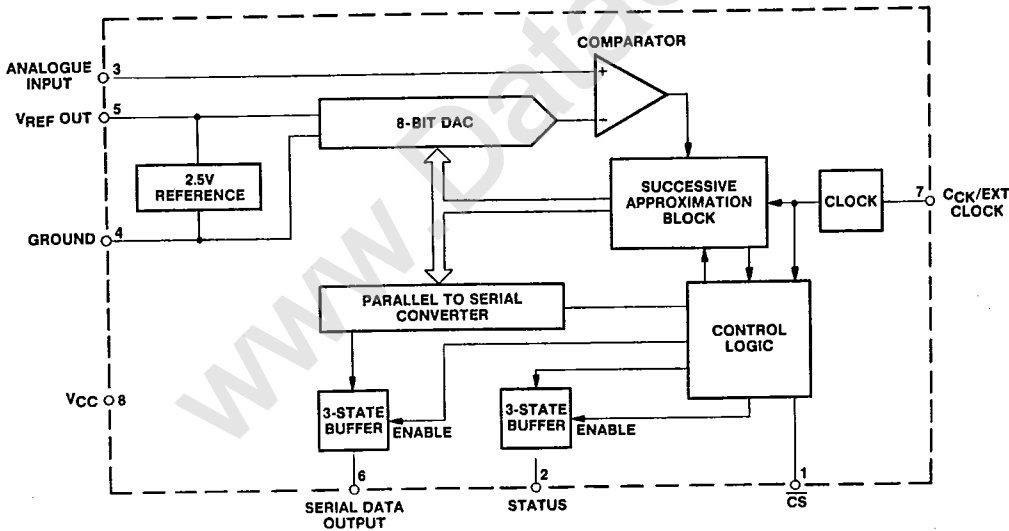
ANALOGUE INPUT 3

$V_{REF}$ OUT 5

GROUND 4

$V_{CC}$ 8

COMPARATOR

+

−

8-BIT DAC

2.5V REFERENCE

SUCCESSIVE APPROXIMATION BLOCK

CLOCK

7 $C_{CK}$/EXT CLOCK

PARALLEL TO SERIAL CONVERTER

CONTROL LOGIC

3-STATE BUFFER ENABLE

3-STATE BUFFER ENABLE

6 SERIAL DATA OUTPUT

2 STATUS

1 $\overline{CS}$

www.Data